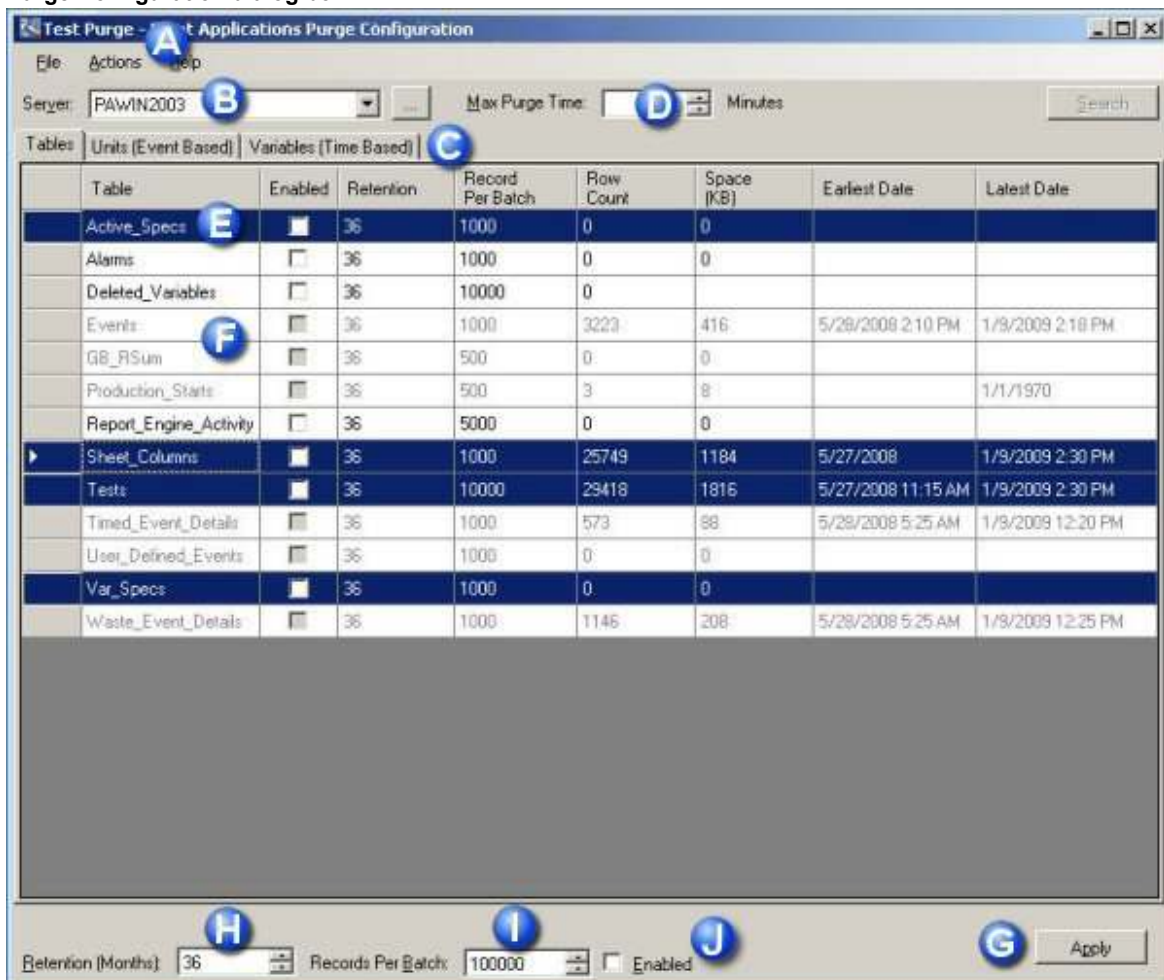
Test Purge - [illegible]t Applications Purge Configuration

A

File Actions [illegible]elp

Server: PAWIN2003 B ... Max Purge Time: D Minutes Search

Tables | Units (Event Based) | Variables (Time Based) C

| | Table | Enabled | Retention | Record Per Batch | Row Count | Space (KB) | Earliest Date | Latest Date |
|---|---|---|---|---|---|---|---|---|
| | Active_Specs E | | 36 | 1000 | 0 | 0 | | |
| | Alarms | | 36 | 1000 | 0 | 0 | | |
| | Deleted_Variables | | 36 | 10000 | 0 | | | |
| | Events F | | 36 | 1000 | 3223 | 416 | 5/28/2008 2:10 PM | 1/9/2009 2:18 PM |
| | GB_RSum | | 36 | 500 | 0 | 0 | | |
| | Production_Starts | | 36 | 500 | 3 | 8 | | 1/1/1970 |
| | Report_Engine_Activity | | 36 | 5000 | 0 | 0 | | |
| | Sheet_Columns | | 36 | 1000 | 25749 | 1184 | 5/27/2008 | 1/9/2009 2:30 PM |
| | Tests | | 36 | 10000 | 29418 | 1816 | 5/27/2008 11:15 AM | 1/9/2009 2:30 PM |
| | Timed_Event_Details | | 36 | 1000 | 573 | 88 | 5/28/2008 5:25 AM | 1/9/2009 12:20 PM |
| | User_Defined_Events | | 36 | 1000 | 0 | 0 | | |
| | Var_Specs | | 36 | 1000 | 0 | 0 | | |
| | Waste_Event_Details | | 36 | 1000 | 1146 | 208 | 5/28/2008 5:25 AM | 1/9/2009 12:25 PM |

H I J G

Retention (Months): 36 Records Per Batch: 100000 Enabled Apply